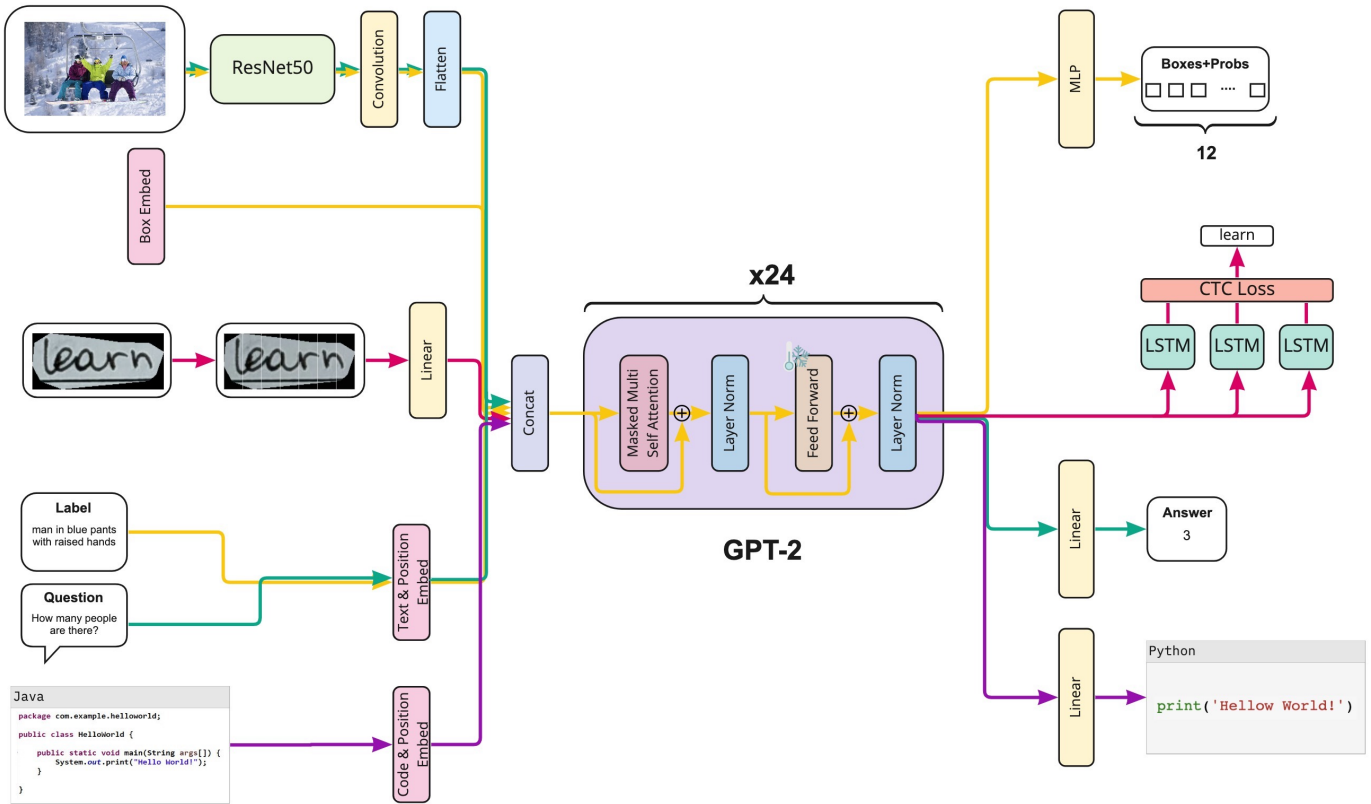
ResNet50

Convolution

Flatten

Box Embed

learn

learn

Linear

Label
man in blue pants with raised hands

Question
How many people are there?

Text & Position Embed

Java
package com.example.helloworld;

public class HelloWorld {

public static void main(String args[]) {
System.out.print("Hello World!");
}

}

Code & Position Embed

Concat

x24

Masked Multi Self Attention

$\oplus$

Layer Norm

Feed Forward

$\oplus$

Layer Norm

GPT-2

MLP

Boxes+Probs

....

12

learn

CTC Loss

LSTM

LSTM

LSTM

Linear

Answer
3

Linear

Python
print('Hellow World!')